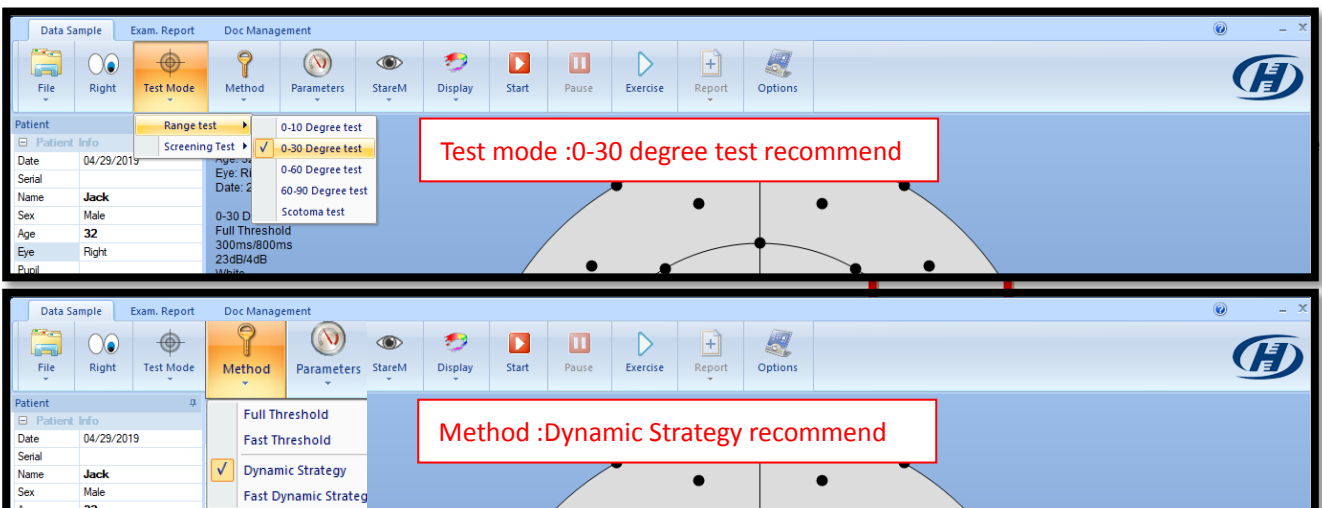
Data Sample Exam. Report Doc Management

File Right Test Mode Method Parameters StareM Display Start Pause Exercise Report Options

Patient
Patient Info

| Date | 04/29/2019 |
|---|---|
| Serial | |
| Name | Jack |
| Sex | Male |
| Age | 32 |
| Eye | Right |
| Pupil | |

Range test
Screening Test

0-10 Degree test
✓ 0-30 Degree test
0-60 Degree test
60-90 Degree test
Scotoma test

Age: 3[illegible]
Eye: Ri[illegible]
Date: 2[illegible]

0-30 D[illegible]
Full Threshold
300ms/800ms
23dB/4dB
White

Test mode :0-30 degree test recommend

Data Sample Exam. Report Doc Management

File Right Test Mode Method Parameters StareM Display Start Pause Exercise Report Options

Patient
Patient Info

| Date | 04/29/2019 |
|---|---|
| Serial | |
| Name | Jack |
| Sex | Male |

Full Threshold
Fast Threshold
✓ Dynamic Strategy
Fast Dynamic Strateg

Method :Dynamic Strategy recommend